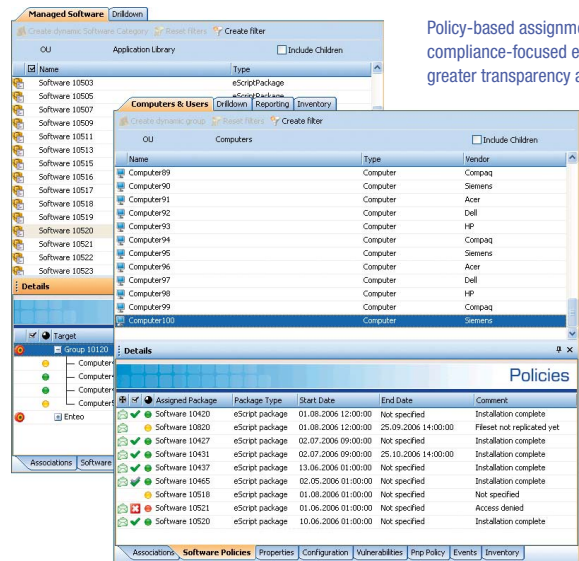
Managed Software | Drilldown

Create dynamic Software Category | Reset filters | Create filter

OU | Application Library | Include Children

| Name | Type |
|---|---|
| Software 10503 | eScriptPackage |
| Software 10505 | eScriptPackage |
| Software 10507 | |
| Software 10509 | |
| Software 10511 | |
| Software 10513 | |
| Software 10515 | |
| Software 10516 | |
| Software 10517 | |
| Software 10518 | |
| Software 10519 | |
| Software 10520 | |
| Software 10521 | |
| Software 10522 | |
| Software 10523 | |

Details

Target
Group 10120
Computer
Computer
Computer
Computer
Enteo

Associations | Software

Policy-based assignm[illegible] compliance-focused e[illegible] greater transparency a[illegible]

Computers & Users | Drilldown | Reporting | Inventory

Create dynamic group | Reset filters | Create filter

OU | Computers | Include Children

| Name | Type | Vendor |
|---|---|---|
| Computer89 | Computer | Compaq |
| Computer90 | Computer | Siemens |
| Computer91 | Computer | Acer |
| Computer92 | Computer | Dell |
| Computer93 | Computer | HP |
| Computer94 | Computer | Compaq |
| Computer95 | Computer | Siemens |
| Computer96 | Computer | Acer |
| Computer97 | Computer | Dell |
| Computer98 | Computer | HP |
| Computer99 | Computer | Compaq |
| Computer100 | Computer | Siemens |

Details

Policies

| Assigned Package | Package Type | Start Date | End Date | Comment |
|---|---|---|---|---|
| Software 10420 | eScript package | 01.08.2006 12:00:00 | Not specified | Installation complete |
| Software 10820 | eScript package | 01.08.2006 12:00:00 | 25.09.2006 14:00:00 | Fileset not replicated yet |
| Software 10427 | eScript package | 02.07.2006 09:00:00 | Not specified | Installation complete |
| Software 10431 | eScript package | 02.07.2006 09:00:00 | 25.10.2006 14:00:00 | Installation complete |
| Software 10437 | eScript package | 13.06.2006 01:00:00 | Not specified | Installation complete |
| Software 10465 | eScript package | 02.05.2006 01:00:00 | Not specified | Installation complete |
| Software 10518 | eScript package | 01.08.2006 01:00:00 | Not specified | Not specified |
| Software 10521 | eScript package | 01.06.2006 01:00:00 | Not specified | Access denied |
| Software 10520 | eScript package | 10.06.2006 01:00:00 | Not specified | Installation complete |

Associations | Software Policies | Properties | Configuration | Vulnerabilities | Pnp Policy | Events | Inventory